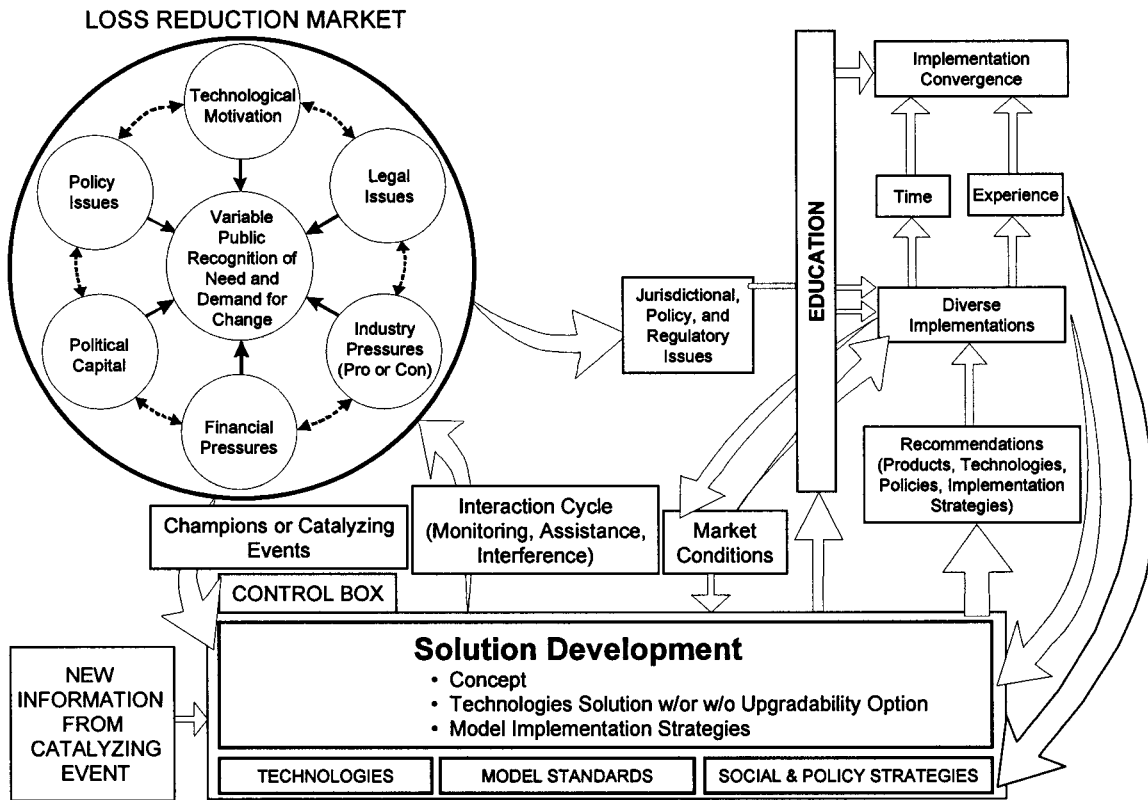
LOSS REDUCTION MARKET

Technological Motivation

Policy Issues

Legal Issues

Variable Public Recognition of Need and Demand for Change

Political Capital

Industry Pressures (Pro or Con)

Financial Pressures

Implementation Convergence

Time

Experience

EDUCATION

Jurisdictional, Policy, and Regulatory Issues

Diverse Implementations

Recommendations (Products, Technologies, Policies, Implementation Strategies)

Interaction Cycle (Monitoring, Assistance, Interference)

Champions or Catalyzing Events

Market Conditions

CONTROL BOX

NEW INFORMATION FROM CATALYZING EVENT

Solution Development
• Concept
• Technologies Solution w/or w/o Upgradability Option
• Model Implementation Strategies

TECHNOLOGIES

MODEL STANDARDS

SOCIAL & POLICY STRATEGIES